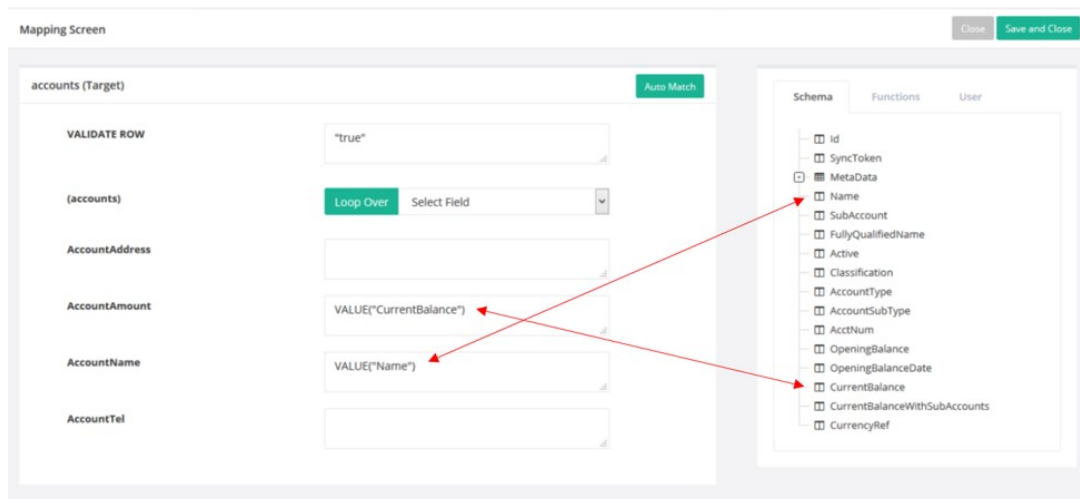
Mapping Screen

Close Save and Close

accounts (Target)

Auto Match

VALIDATE ROW "true"

(accounts) Loop Over Select Field

AccountAddress

AccountAmount VALUE("CurrentBalance")

AccountName VALUE("Name")

AccountTel

Schema Functions User

Id
SyncToken
MetaData
Name
SubAccount
FullyQualifiedName
Active
Classification
AccountType
AccountSubType
AcctNum
OpeningBalance
OpeningBalanceDate
CurrentBalance
CurrentBalanceWithSubAccounts
CurrencyRef